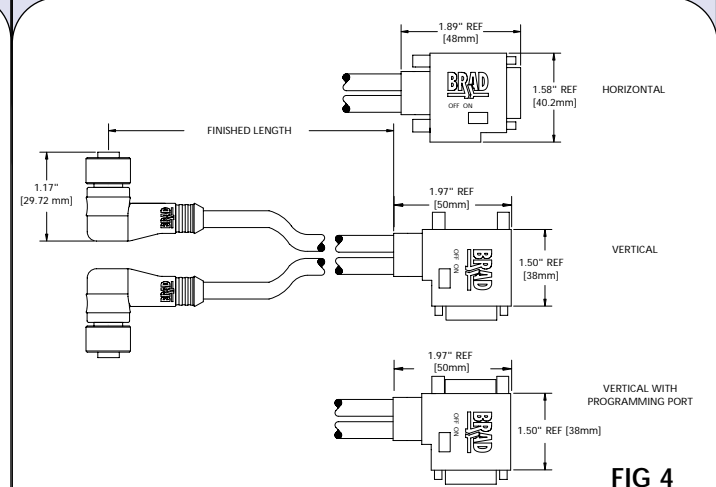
1.89" REF
[48mm]

BRAD

OFF ON

1.58" REF
[40.2mm]

HORIZONTAL

FINISHED LENGTH

1.17"
[29.72 mm]

BRAD

1.97" REF
[50mm]

OFF ON

BRAD

1.50" REF
[38mm]

VERTICAL

BRAD

1.97" REF
[50mm]

OFF ON

BRAD

1.50" REF [38mm]

VERTICAL WITH
PROGRAMMING PORT

FIG 4